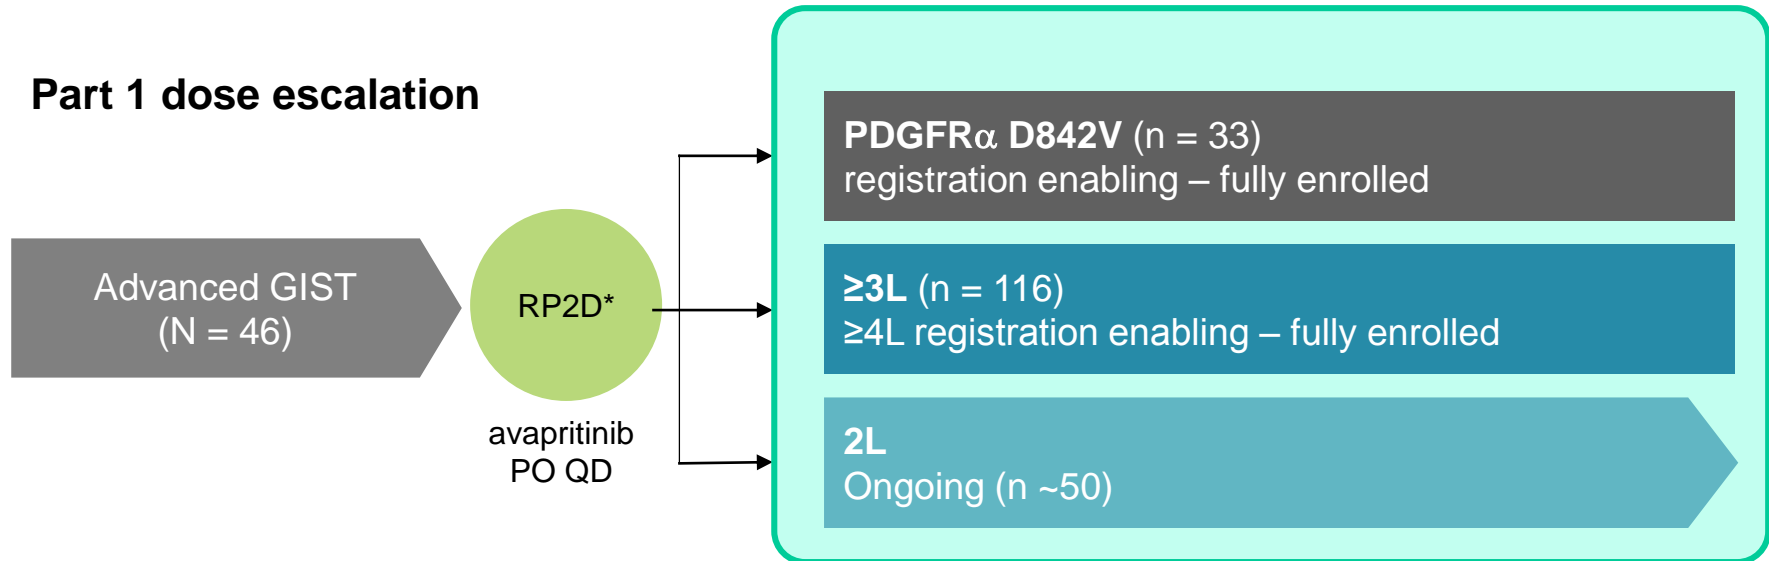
Part 1 dose escalation

Advanced GIST
(N = 46)

RP2D*

avapritinib
PO QD

PDGFRα D842V (n = 33)
registration enabling – fully enrolled

≥3L (n = 116)
≥4L registration enabling – fully enrolled

2L
Ongoing (n ~50)